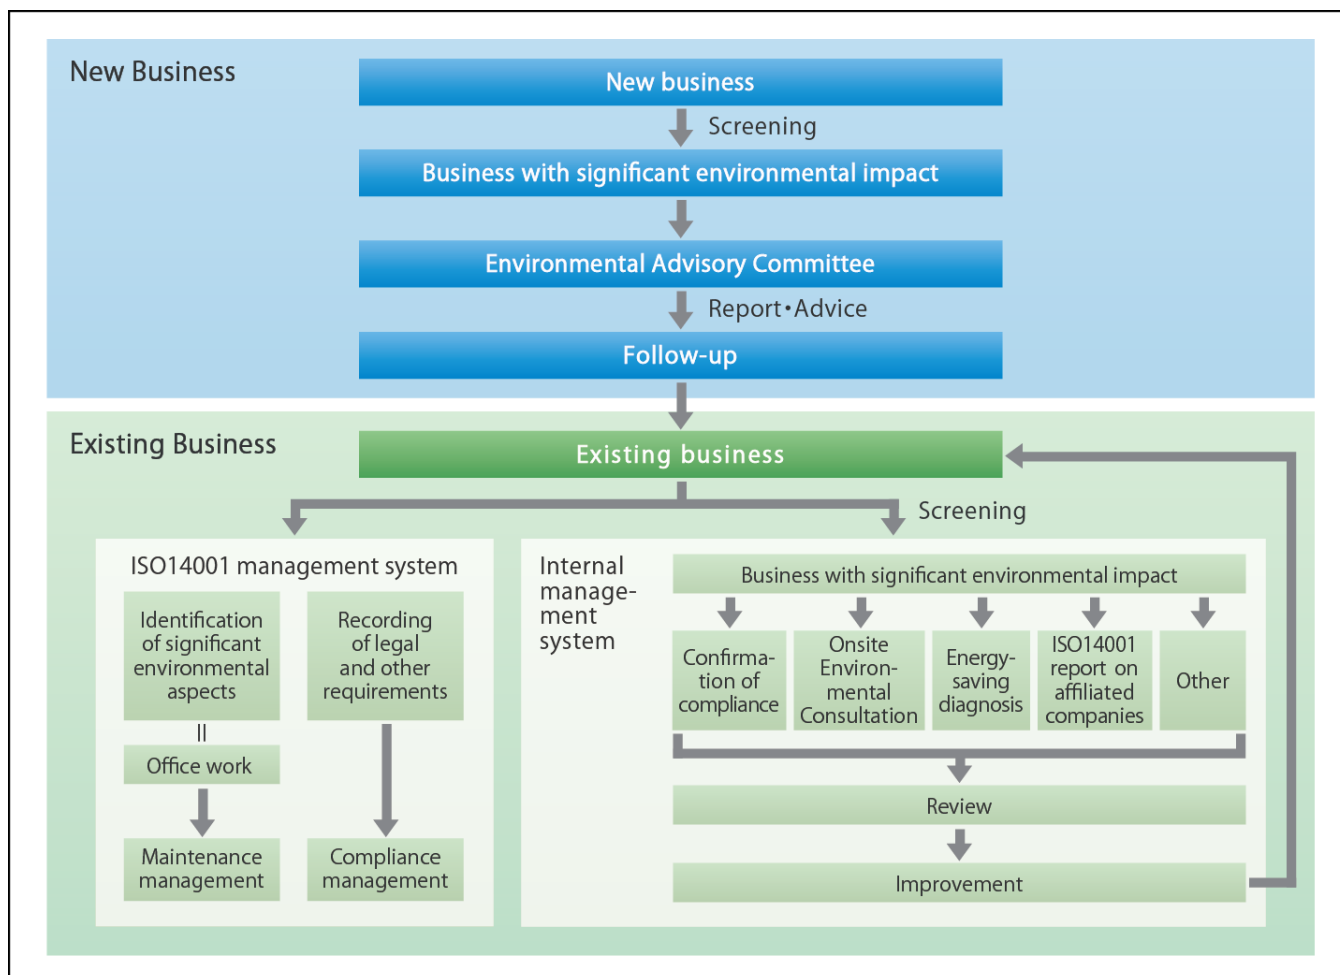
New Business

New business

Screening

Business with significant environmental impact

Environmental Advisory Committee

Report・Advice

Follow-up

Existing Business

Existing business

Screening

ISO14001 management system

Identification of significant environmental aspects

||

Office work

Maintenance management

Recording of legal and other requirements

Compliance management

Internal management system

Business with significant environmental impact

Confirmation of compliance

Onsite Environmental Consultation

Energy-saving diagnosis

ISO14001 report on affiliated companies

Other

Review

Improvement